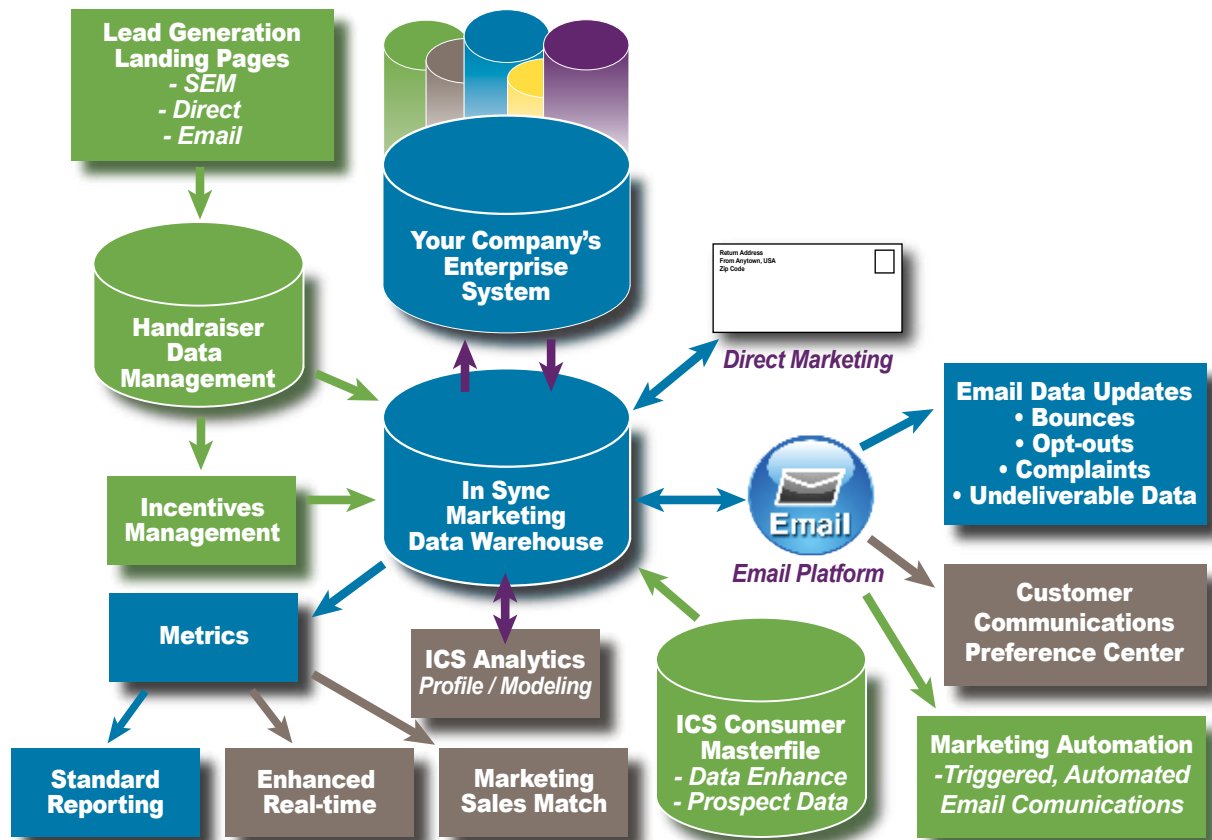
Lead Generation Landing Pages
- SEM
- Direct
- Email

Your Company's Enterprise System

Return Address
From Anytown, USA
Zip Code

Direct Marketing

Handraiser Data Management

In Sync Marketing Data Warehouse

Email Data Updates
• Bounces
• Opt-outs
• Complaints
• Undeliverable Data

Email

Email Platform

Incentives Management

Customer Communications Preference Center

Metrics

ICS Analytics
Profile / Modeling

ICS Consumer Masterfile
- Data Enhance
- Prospect Data

Marketing Automation
-Triggered, Automated Email Comunications

Standard Reporting

Enhanced Real-time

Marketing Sales Match